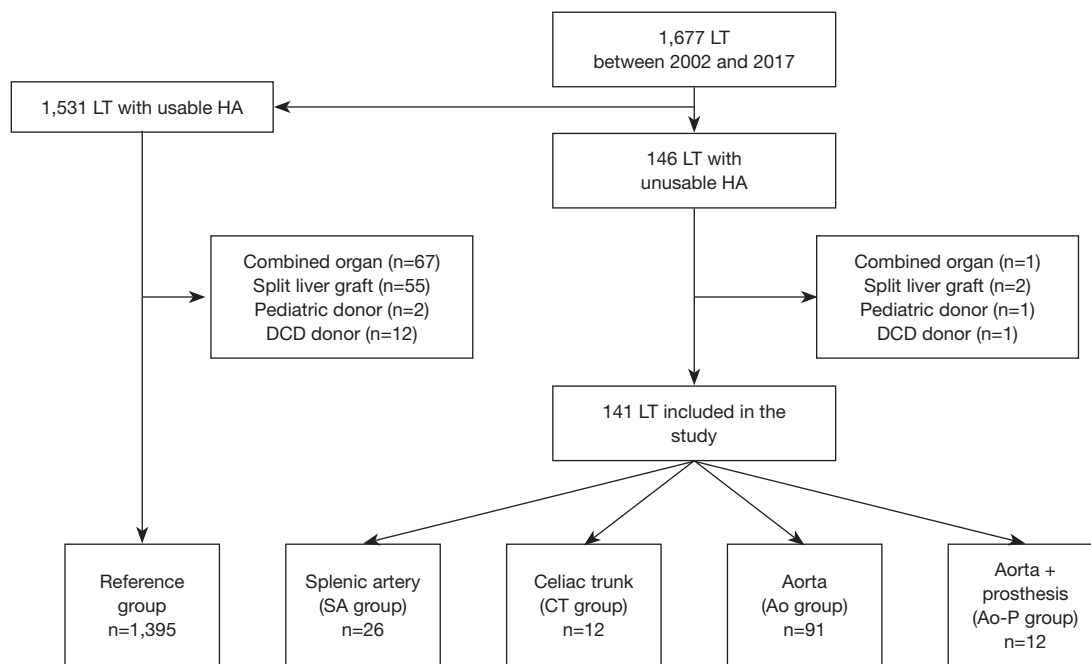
1,677 LT between 2002 and 2017

1,531 LT with usable HA

146 LT with unusable HA

Combined organ (n=67)
Split liver graft (n=55)
Pediatric donor (n=2)
DCD donor (n=12)

Combined organ (n=1)
Split liver graft (n=2)
Pediatric donor (n=1)
DCD donor (n=1)

141 LT included in the study

Reference group
n=1,395

Splenic artery
(SA group)
n=26

Celiac trunk
(CT group)
n=12

Aorta
(Ao group)
n=91

Aorta + prosthesis
(Ao-P group)
n=12